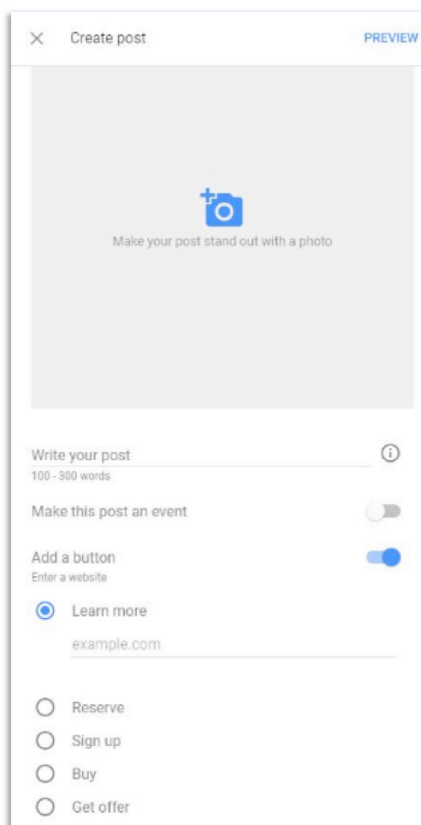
× Create post PREVIEW

Make your post stand out with a photo

Write your post
100 - 300 words

Make this post an event

Add a button
Enter a website

Learn more

example.com

Reserve

Sign up

Buy

Get offer